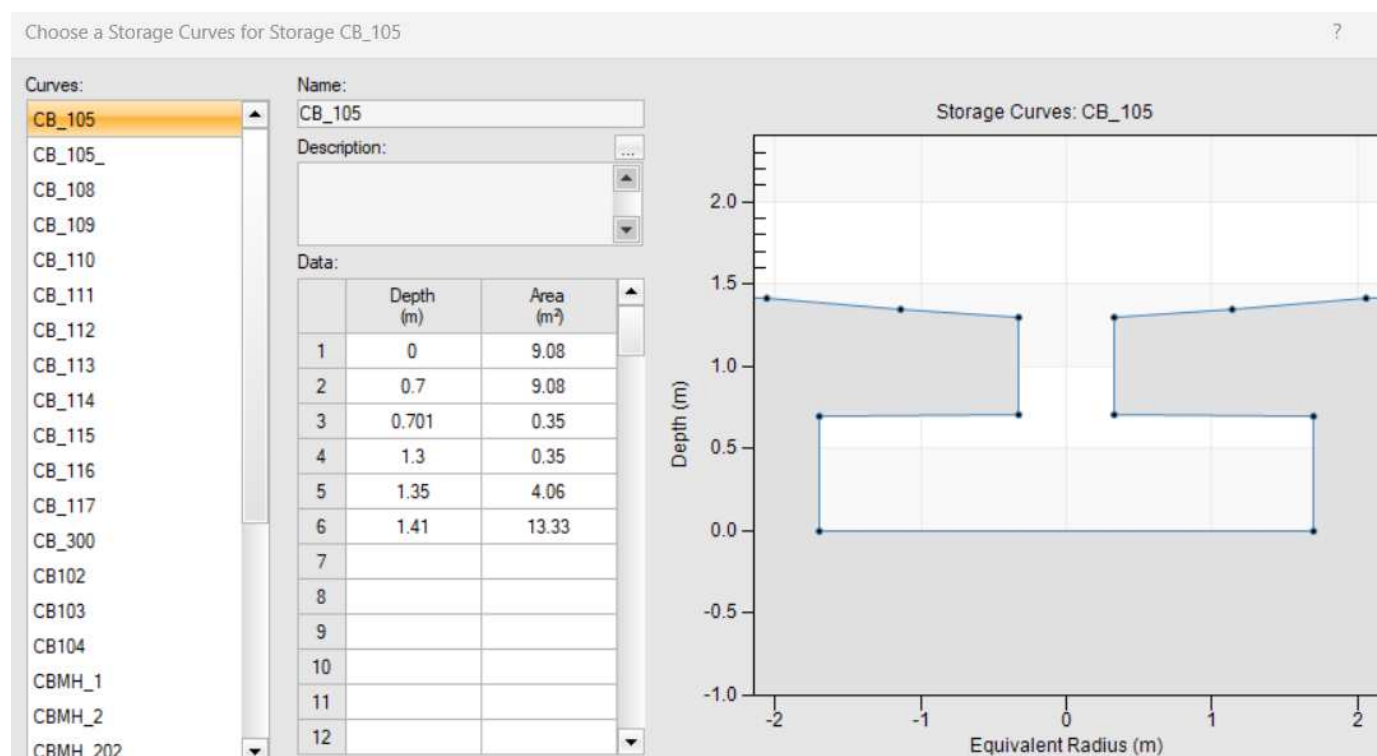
Choose a Storage Curves for Storage CB_105

?

Curves:
CB_105
CB_105_
CB_108
CB_109
CB_110
CB_111
CB_112
CB_113
CB_114
CB_115
CB_116
CB_117
CB_300
CB102
CB103
CB104
CBMH_1
CBMH_2
CBMH_202

Name:
CB_105
Description:
...
Data:

| | Depth (m) | Area ($m^2$) |
|---|---|---|
| 1 | 0 | 9.08 |
| 2 | 0.7 | 9.08 |
| 3 | 0.701 | 0.35 |
| 4 | 1.3 | 0.35 |
| 5 | 1.35 | 4.06 |
| 6 | 1.41 | 13.33 |
| 7 | | |
| 8 | | |
| 9 | | |
| 10 | | |
| 11 | | |
| 12 | | |

Storage Curves: CB_105

2.0
1.5
1.0
0.5
0.0
-0.5
-1.0
Depth (m)
-2
-1
0
1
2
Equivalent Radius (m)